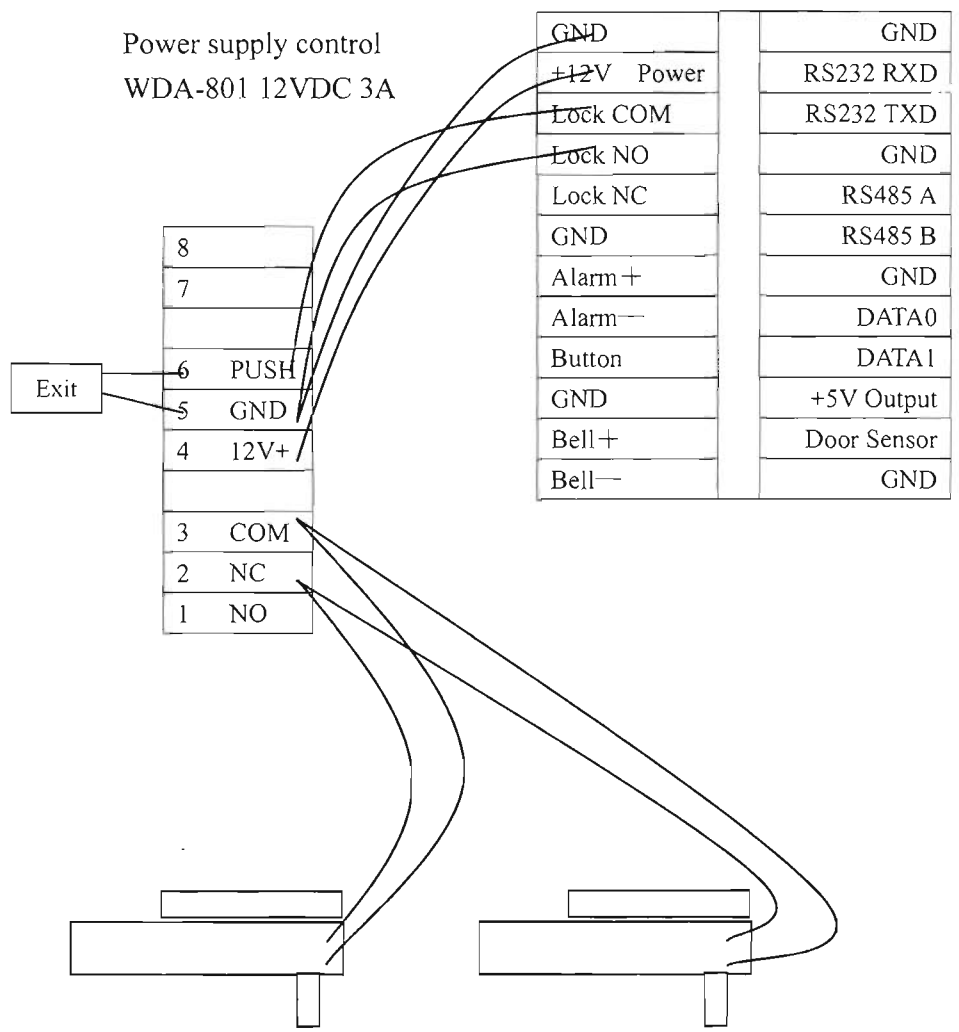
Power supply control
WDA-801 12VDC 3A

| | | |
|---|---|---|
| GND | | GND |
| +12V Power | | RS232 RXD |
| Lock COM | | RS232 TXD |
| Lock NO | | GND |
| Lock NC | | RS485 A |
| GND | | RS485 B |
| Alarm+ | | GND |
| Alarm− | | DATA0 |
| Button | | DATA1 |
| GND | | +5V Output |
| Bell+ | | Door Sensor |
| Bell− | | GND |

| | |
|---|---|
| 8 | |
| 7 | |
| | |
| 6 | PUSH |
| 5 | GND |
| 4 | 12V+ |
| | |
| 3 | COM |
| 2 | NC |
| 1 | NO |

Exit